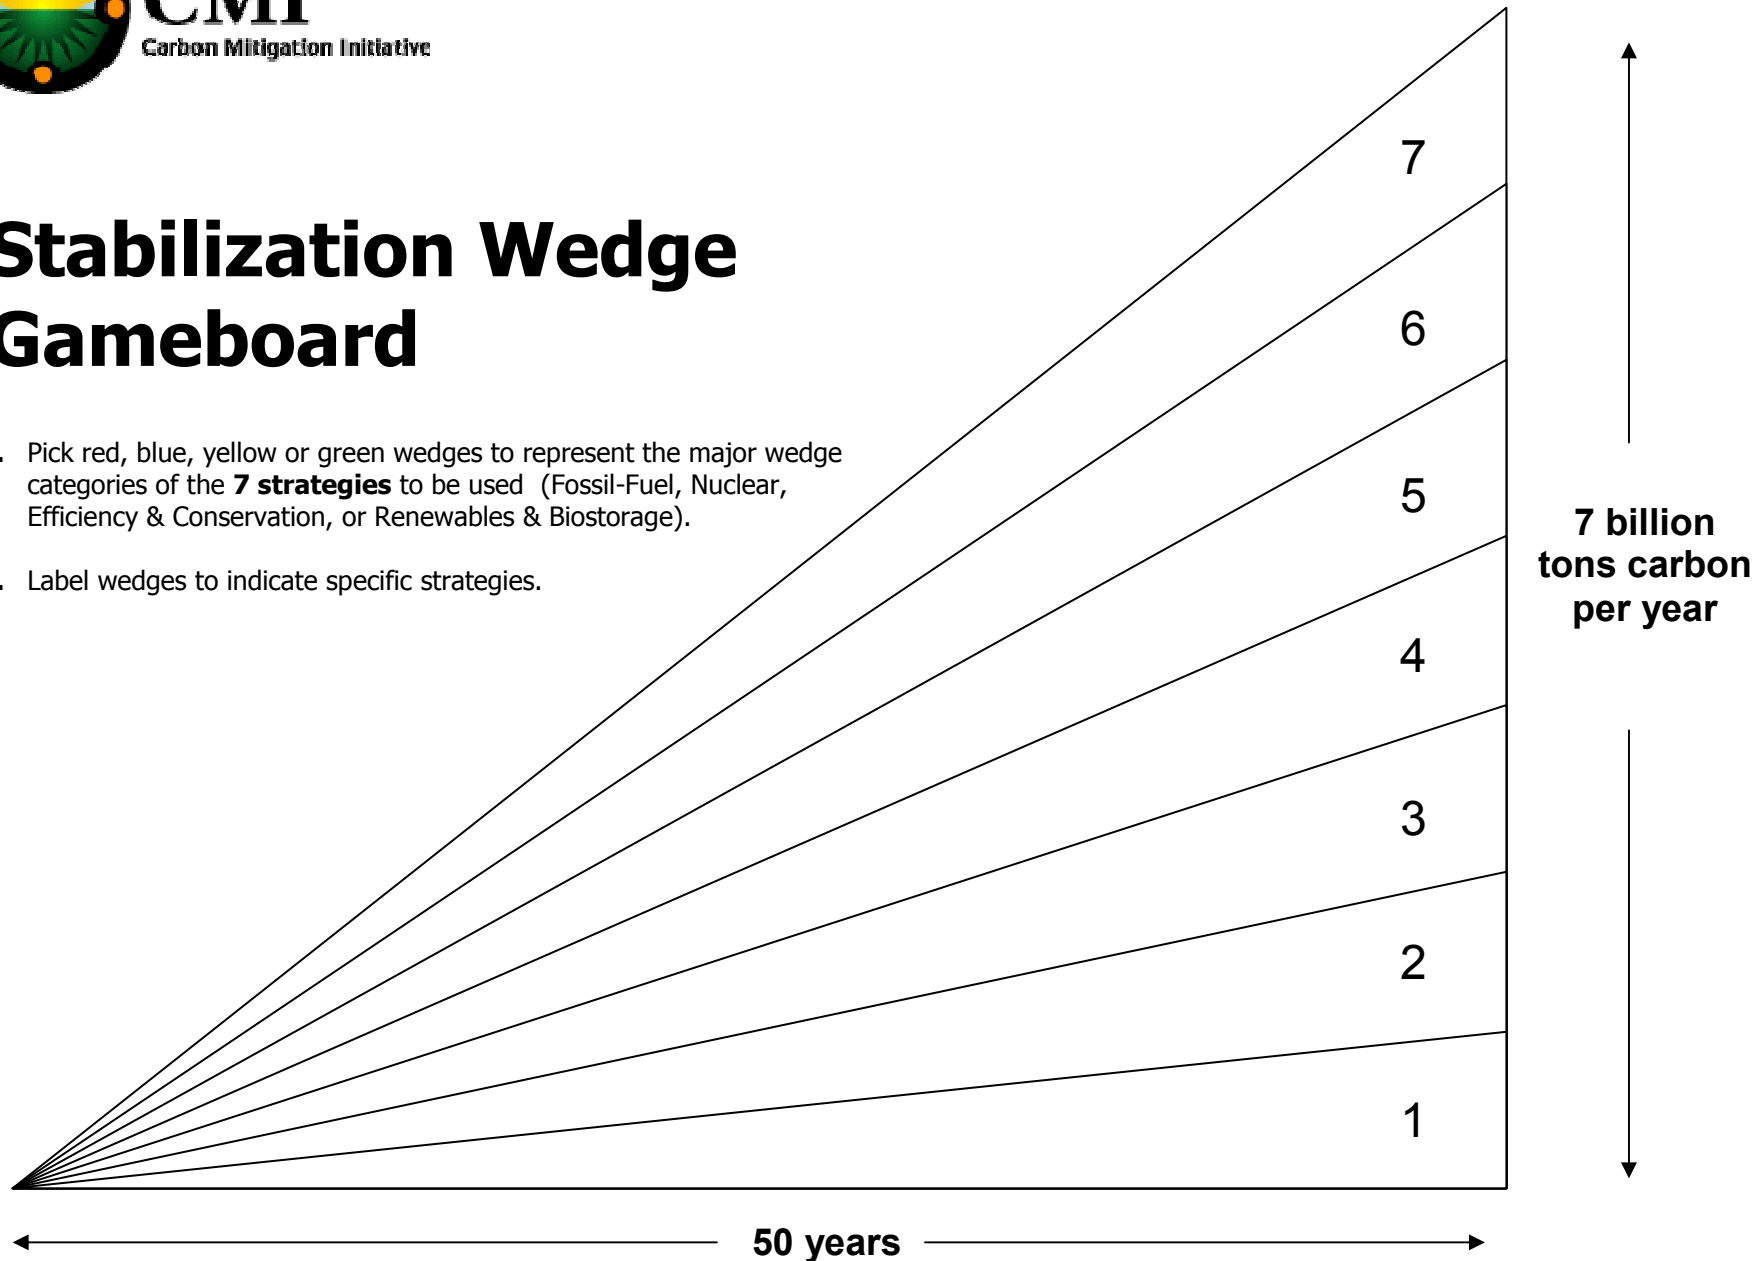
CMI
Carbon Mitigation Initiative

Stabilization Wedge Gameboard

. Pick red, blue, yellow or green wedges to represent the major wedge categories of the **7 strategies** to be used (Fossil-Fuel, Nuclear, Efficiency & Conservation, or Renewables & Biostorage).

. Label wedges to indicate specific strategies.

7
6
5
4
3
2
1

7 billion tons carbon per year

50 years